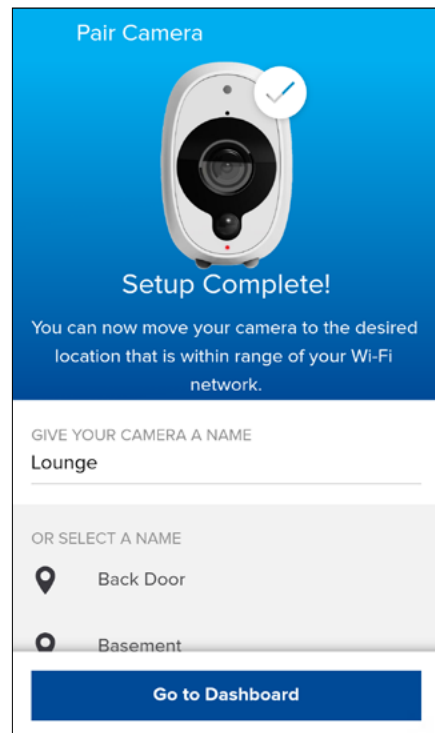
Pair Camera

Setup Complete!

You can now move your camera to the desired location that is within range of your Wi-Fi network.

GIVE YOUR CAMERA A NAME
Lounge

OR SELECT A NAME
Back Door
Basement

Go to Dashboard